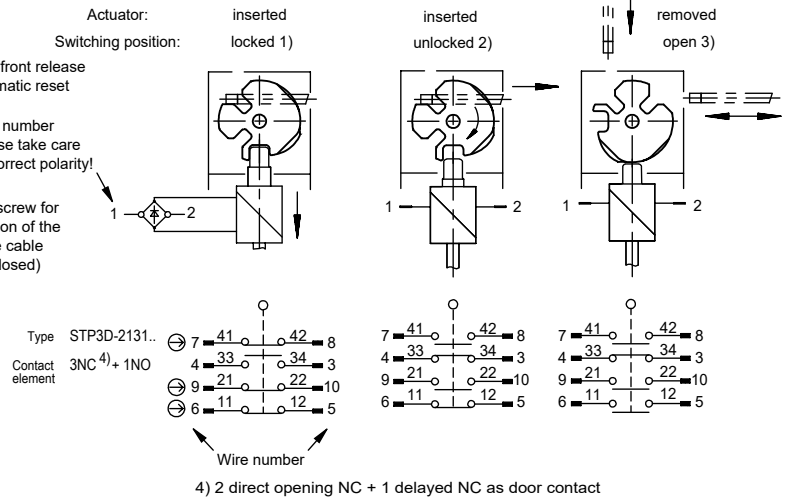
Actuator: inserted inserted removed

Switching position: locked 1) unlocked 2) open 3)

front release
matic reset

number
se take care
orrect polarity!

screw for
on of the
e cable
losed)

1 2 1 2 1 2

Type STP3D-2131..

Contact element 3NC $^{4)}$ + 1NO

7 41 42 8
4 33 34 3
9 21 22 10
6 11 12 5

7 41 42 8
4 33 34 3
9 21 22 10
6 11 12 5

7 41 42 8
4 33 34 3
9 21 22 10
6 11 12 5

Wire number

4) 2 direct opening NC + 1 delayed NC as door contact